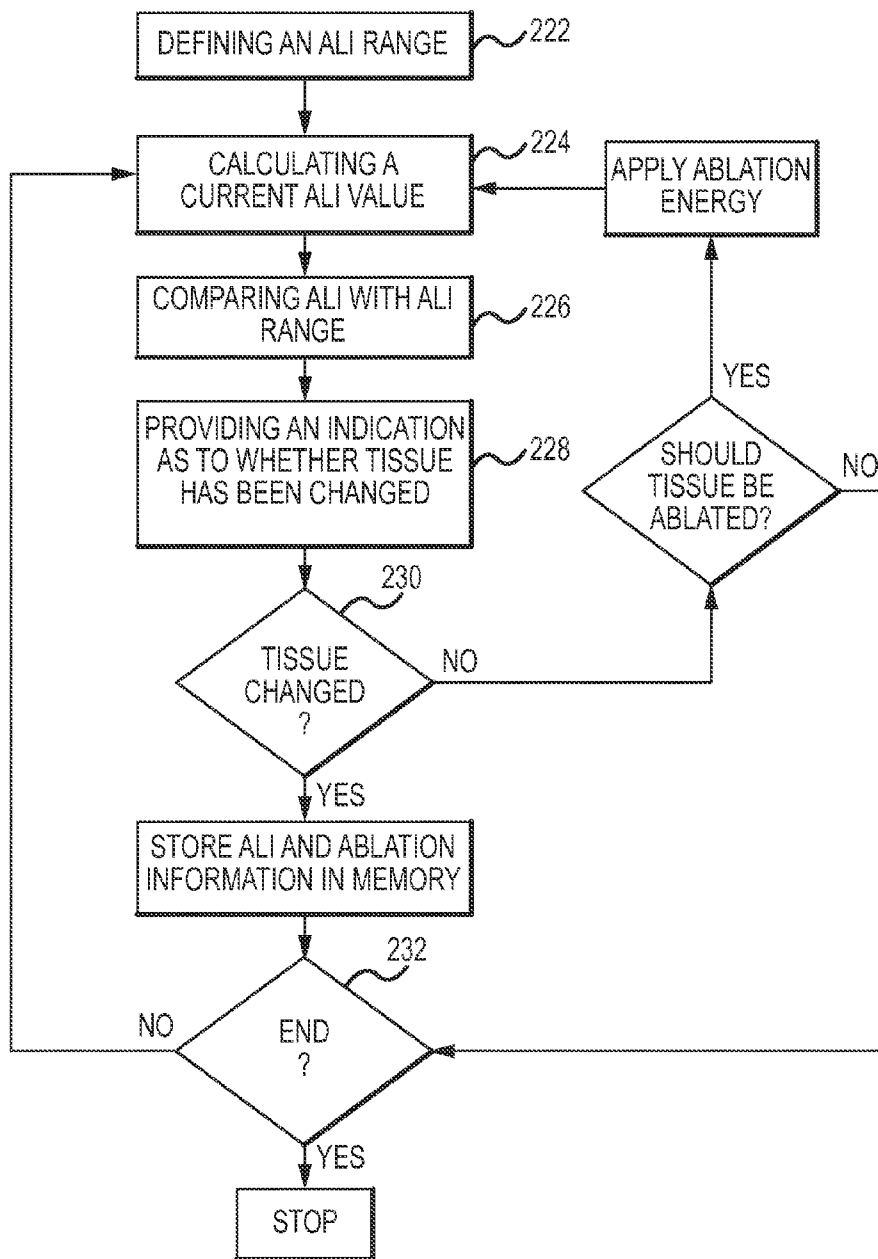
DEFINING AN ALI RANGE
222

CALCULATING A CURRENT ALI VALUE
224

APPLY ABLATION ENERGY

COMPARING ALI WITH ALI RANGE
226

YES

PROVIDING AN INDICATION AS TO WHETHER TISSUE HAS BEEN CHANGED
228

SHOULD TISSUE BE ABLATED?

NO

230

TISSUE CHANGED ?

NO

YES

STORE ALI AND ABLATION INFORMATION IN MEMORY

232

NO

END ?

YES

STOP